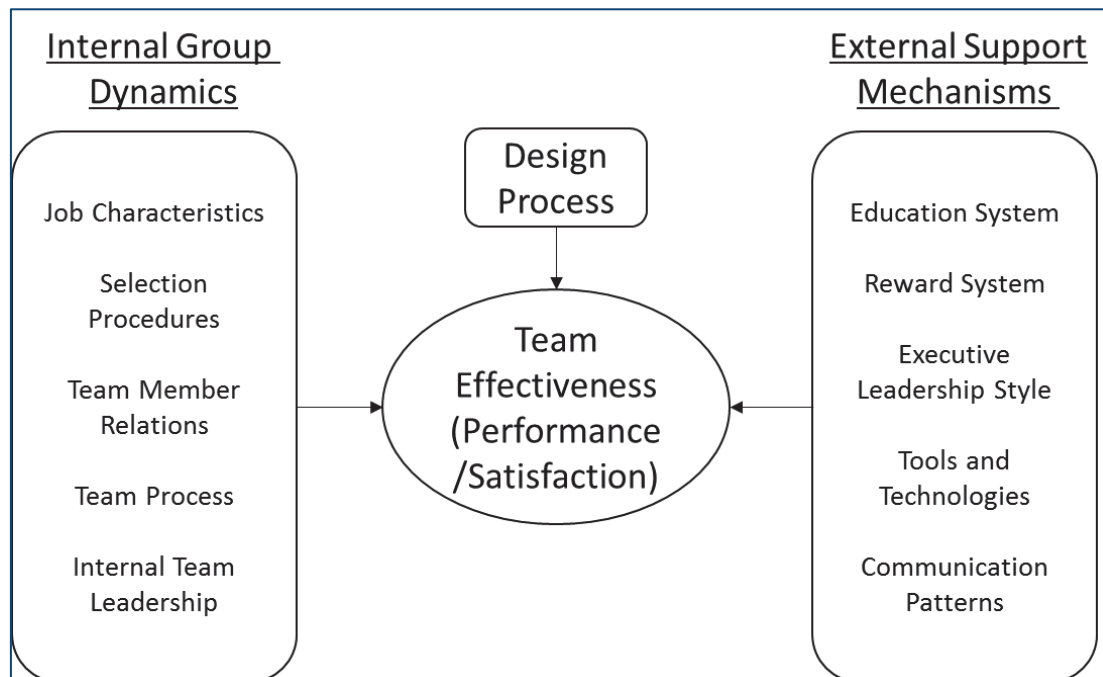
Internal Group Dynamics

Job Characteristics

Selection Procedures

Team Member Relations

Team Process

Internal Team Leadership

Design Process

Team Effectiveness (Performance /Satisfaction)

External Support Mechanisms

Education System

Reward System

Executive Leadership Style

Tools and Technologies

Communication Patterns